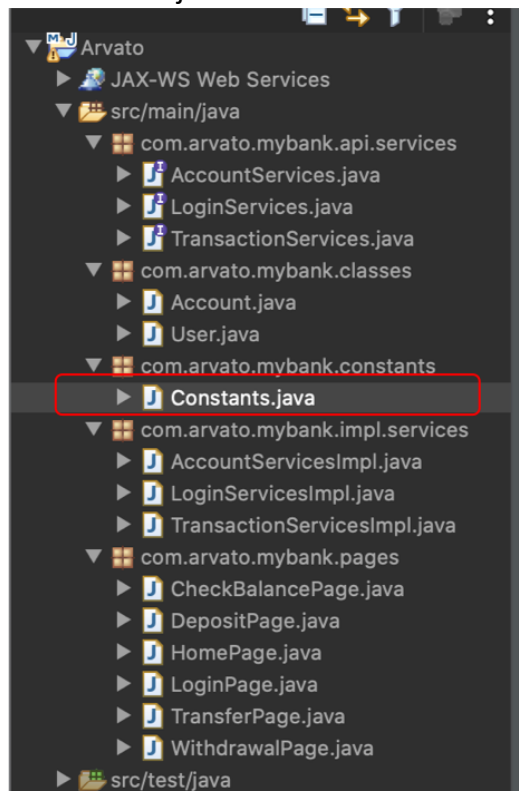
Arvato
JAX-WS Web Services
src/main/java
com.arvato.mybank.api.services
AccountServices.java
LoginServices.java
TransactionServices.java
com.arvato.mybank.classes
Account.java
User.java
com.arvato.mybank.constants
Constants.java
com.arvato.mybank.impl.services
AccountServicesImpl.java
LoginServicesImpl.java
TransactionServicesImpl.java
com.arvato.mybank.pages
CheckBalancePage.java
DepositPage.java
HomePage.java
LoginPage.java
TransferPage.java
WithdrawalPage.java
src/test/java